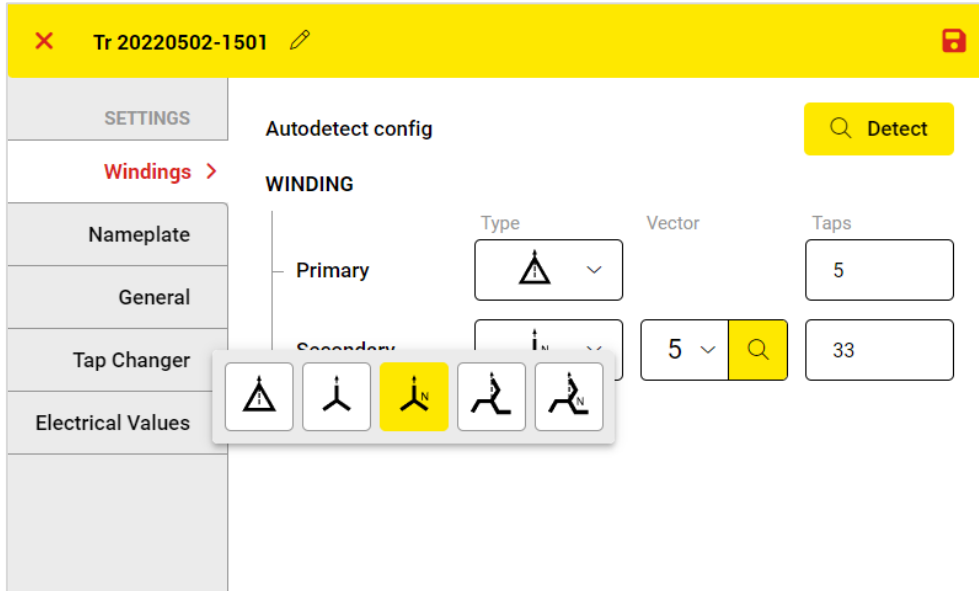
Tr 20220502-1501

SETTINGS

Windings

Nameplate

General

Tap Changer

Electrical Values

Autodetect config

Detect

WINDING

| | Type | Vector | Taps |
|---|---|---|---|
| Primary | | | 5 |
| Secondary | | 5 | 33 |

N

N